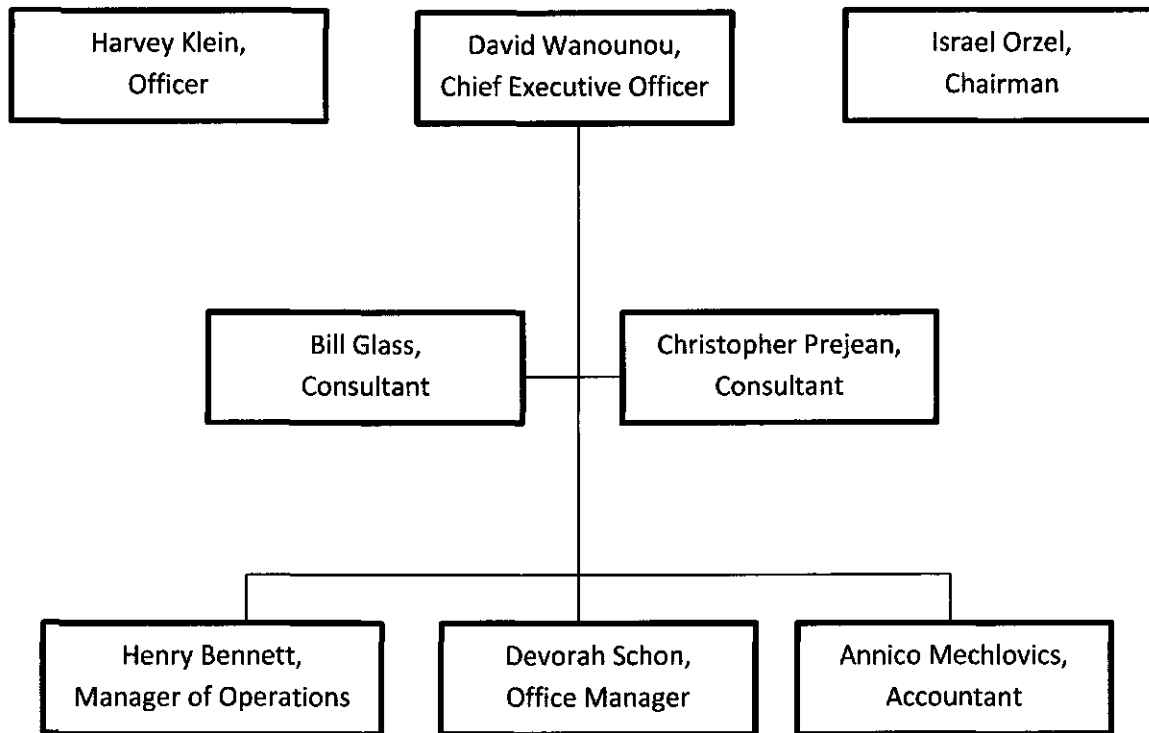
Harvey Klein, Officer

David Wanounou, Chief Executive Officer

Israel Orzel, Chairman

Bill Glass, Consultant

Christopher Prejean, Consultant

Henry Bennett, Manager of Operations

Devorah Schon, Office Manager

Annico Mechlovics, Accountant